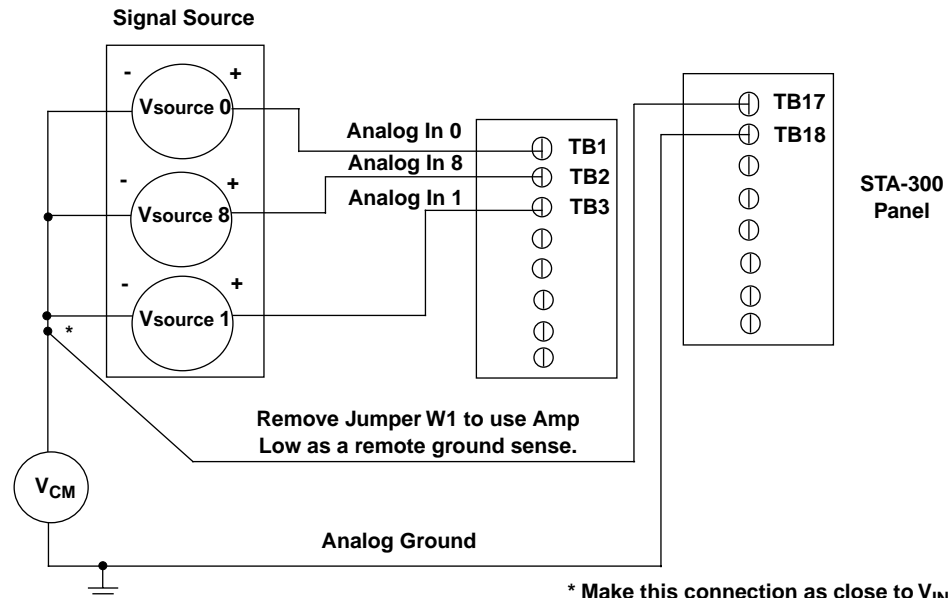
Signal Source

- +
Vsource 0

- +
Vsource 8

- +
Vsource 1

*

Analog In 0
Analog In 8
Analog In 1

TB1
TB2
TB3

TB17
TB18

STA-300 Panel

Remove Jumper W1 to use Amp Low as a remote ground sense.

$V_{CM}$

Analog Ground

* Make this connection as close to $V_{IN}$